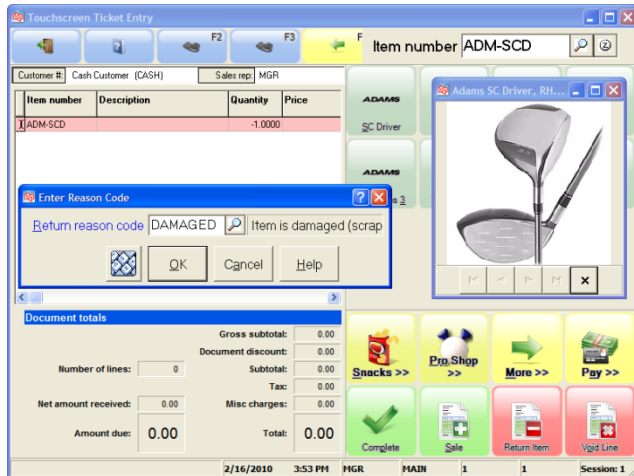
Touchscreen Ticket Entry

F2 F3 F

Item number ADM-SCD

Customer #: Cash Customer (CASH) Sales rep: MGR

| | Item number | Description | Quantity | Price |
|---|---|---|---|---|
| I | ADM-SCD | | -1.0000 | |

ADAMS
SC Driver

ADAMS
s 3

Adams SC Driver, RH...

Enter Reason Code

Return reason code DAMAGED Item is damaged (scrap

OK Cancel Help

Document totals

Gross subtotal: 0.00
Document discount: 0.00
Number of lines: 0 Subtotal: 0.00
Tax: 0.00
Net amount received: 0.00 Misc charges: 0.00
Amount due: 0.00 Total: 0.00

Snacks >> Pro Shop >> More >> Pay >>

Complete Sale Return Item Void Line

2/16/2010 3:53 PM MGR MAIN 1 1 Session: 1